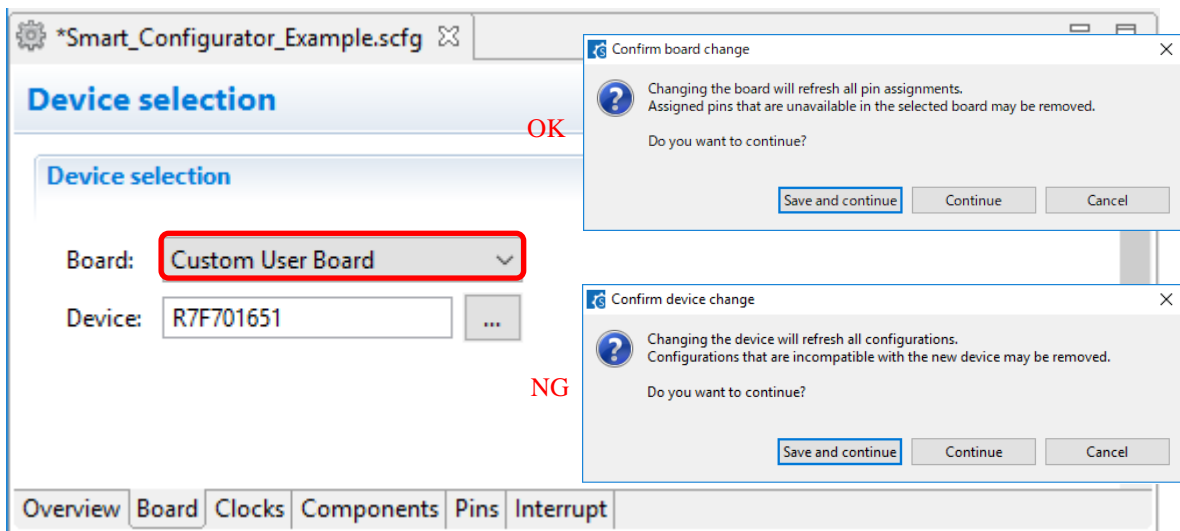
*Smart_Configurator_Example.scfg ☒

Device selection

Device selection

Board: Custom User Board

Device: R7F701651 ...

Overview Board Clocks Components Pins Interrupt

Confirm board change

Changing the board will refresh all pin assignments.
Assigned pins that are unavailable in the selected board may be removed.

Do you want to continue?

Save and continue Continue Cancel

OK

Confirm device change

Changing the device will refresh all configurations.
Configurations that are incompatible with the new device may be removed.

Do you want to continue?

Save and continue Continue Cancel

NG